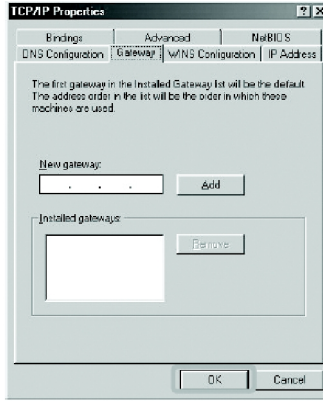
TCP/IP Properties

? X

Bindings | Advanced | NetBIOS

DNS Configuration | Gateway | WINS Configuration | IP Address

The first gateway in the Installed Gateway list will be the default. The address order in the list will be the order in which these machines are used.

New gateway:

. . .

Add

Installed gateways:

Remove

OK

Cancel